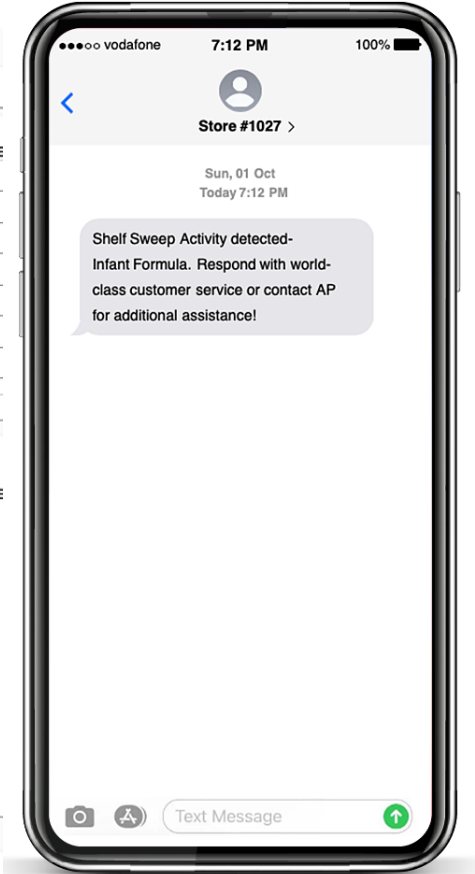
●●●○○ vodafone 7:12 PM 100%

Store #1027 >

Sun, 01 Oct
Today 7:12 PM

Shelf Sweep Activity detected-Infant Formula. Respond with world-class customer service or contact AP for additional assistance!

Text Message